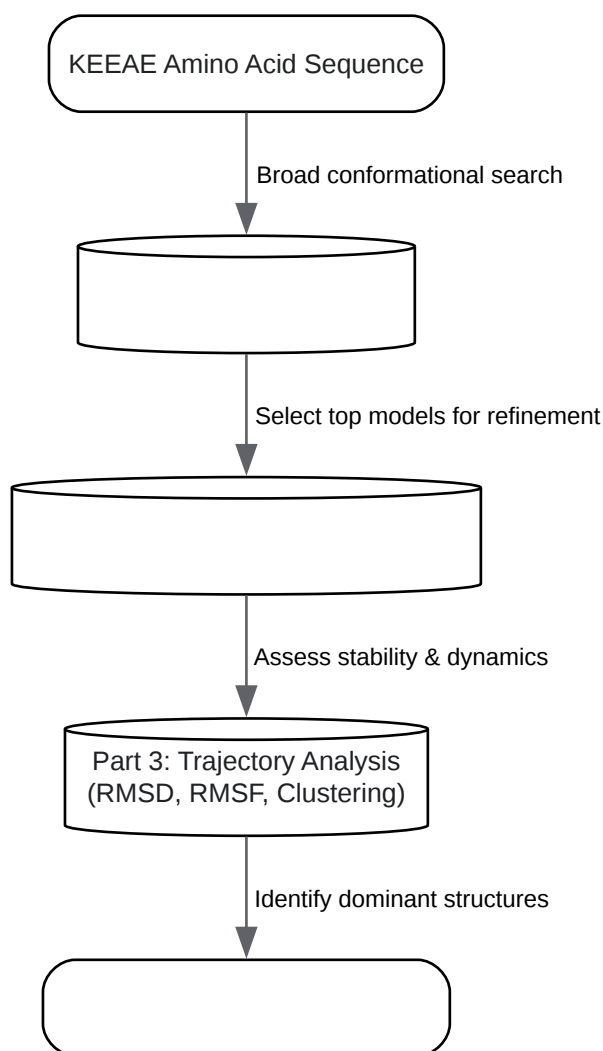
KEEAE Amino Acid Sequence

Broad conformational search

Select top models for refinement

Assess stability & dynamics

Part 3: Trajectory Analysis (RMSD, RMSF, Clustering)

Identify dominant structures